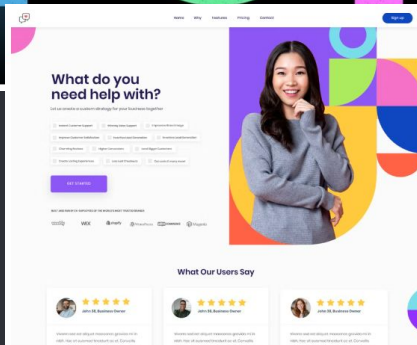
Home Why Features Pricing Contact

Log In

What do you need help with?

Let us create a custom strategy for your business together

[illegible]

GET STARTED

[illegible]

WIX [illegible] shopify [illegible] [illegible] Magento

What Our Users Say

John 38, Business Owner

John 38, Business Owner

John 38, Business Owner

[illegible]